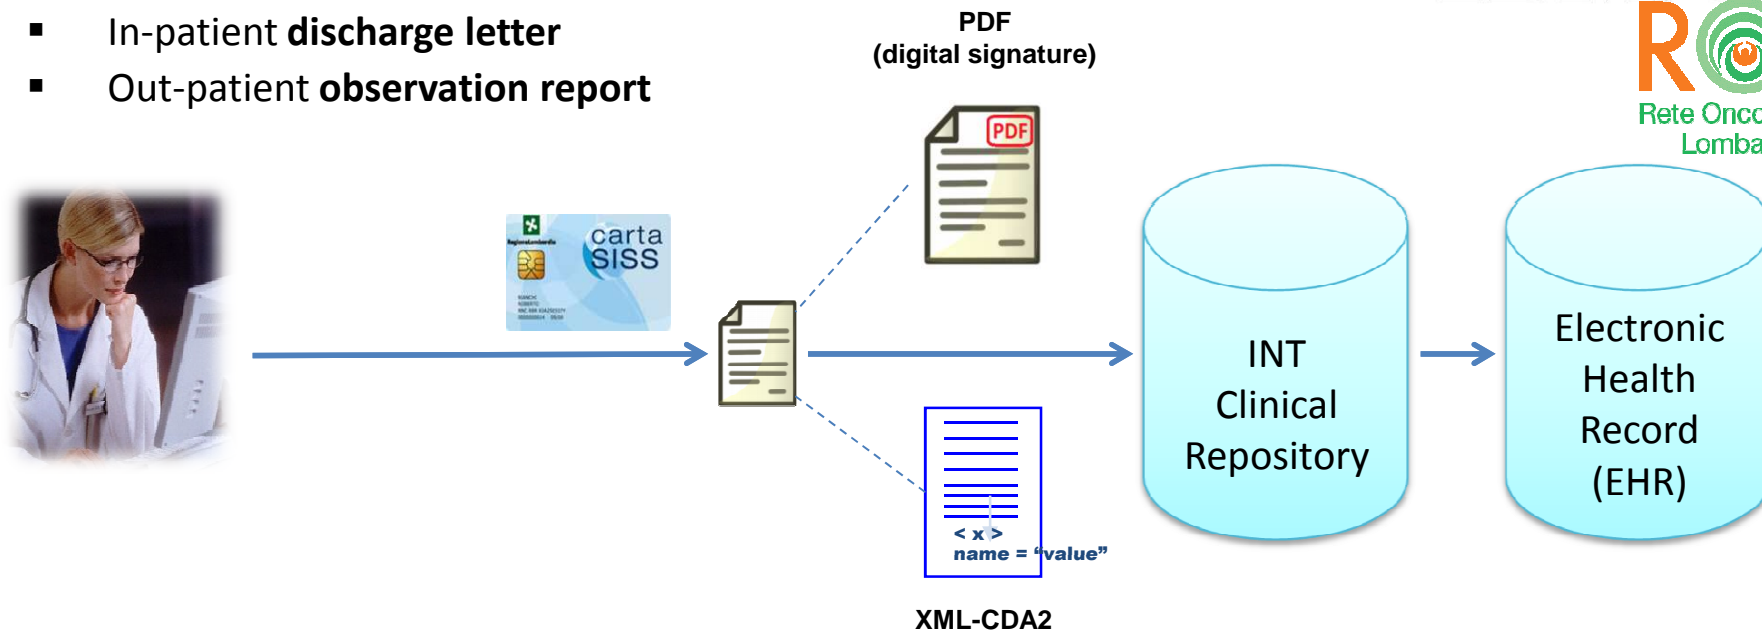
- In-patient **discharge letter**
- Out-patient **observation report**

PDF
(digital signature)

R
Rete Onco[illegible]
Lomba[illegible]

RegioneLombardia
carta SISS

PDF

INT Clinical Repository

Electronic Health Record (EHR)

< x >
name = "value"

XML-CDA2